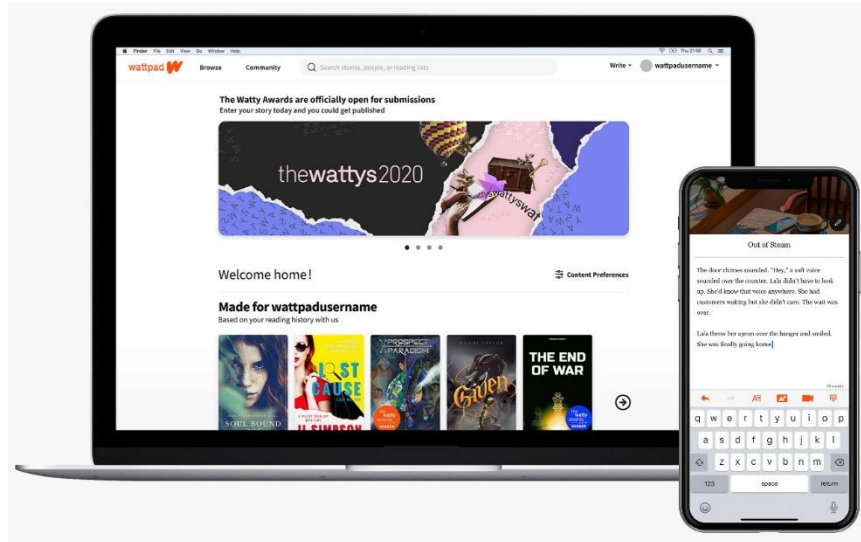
Finder File Edit View Go Window Help

wattpad Browse Community Search stories, people, or reading lists Write wattpadusername

The Watty Awards are officially open for submissions
Enter your story today and you could get published

thewattys2020

Welcome home!

Content Preferences

Made for wattpadusername
Based on your reading history with us

SOUL BOUND

LOST CAUSE
JJ SIMPSON

PROSPECT PARADOX

Given

THE END OF WAR

Out of Steam

The door chimes sounded. "Hey," a soft voice sounded over the counter. Lala didn't have to look up. She'd know that voice anywhere. She had customers waiting but she didn't care. The wait was over.

Lala threw her apron over the hanger and smiled. She was finally going home.

q w e r t y u i o p
a s d f g h j k l
z x c v b n m
123 space return